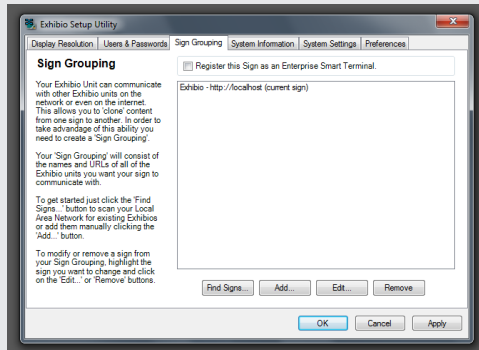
Exhibio Setup Utility

Display Resolution | Users & Passwords | Sign Grouping | System Information | System Settings | Preferences

Sign Grouping

Your Exhibio Unit can communicate with other Exhibio units on the network or even on the internet. This allows you to 'clone' content from one sign to another. In order to take advantage of this ability you need to create a 'Sign Grouping'.

Your 'Sign Grouping' will consist of the names and URLs of all of the Exhibio units you want your sign to communicate with.

To get started just click the 'Find Signs...' button to scan your Local Area Network for existing Exhibios or add them manually clicking the 'Add...' button.

To modify or remove a sign from your Sign Grouping, highlight the sign you want to change and click on the 'Edit...' or 'Remove' buttons.

Register this Sign as an Enterprise Smart Terminal.

Exhibio - http://localhost (current sign)

Find Signs... | Add... | Edit... | Remove

OK | Cancel | Apply